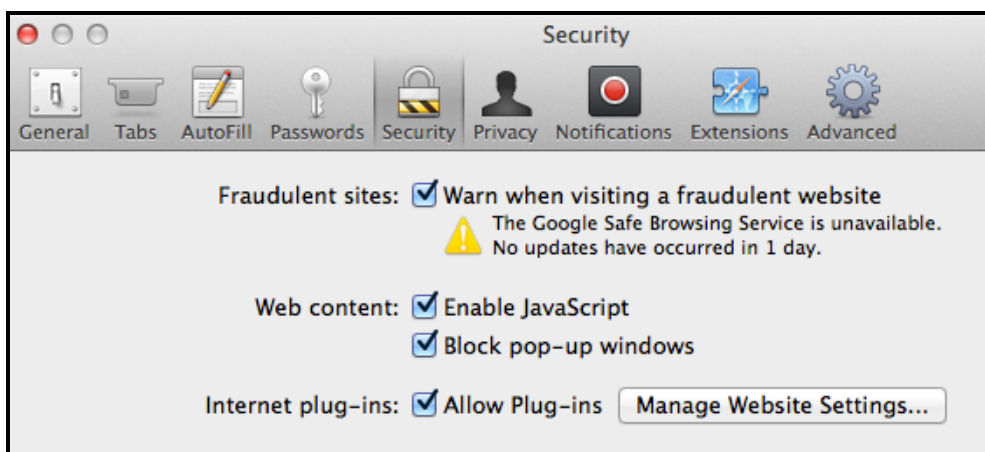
Security

General Tabs AutoFill Passwords Security Privacy Notifications Extensions Advanced

Fraudulent sites: Warn when visiting a fraudulent website
The Google Safe Browsing Service is unavailable.
No updates have occurred in 1 day.

Web content: Enable JavaScript
Block pop-up windows

Internet plug-ins: Allow Plug-ins Manage Website Settings...